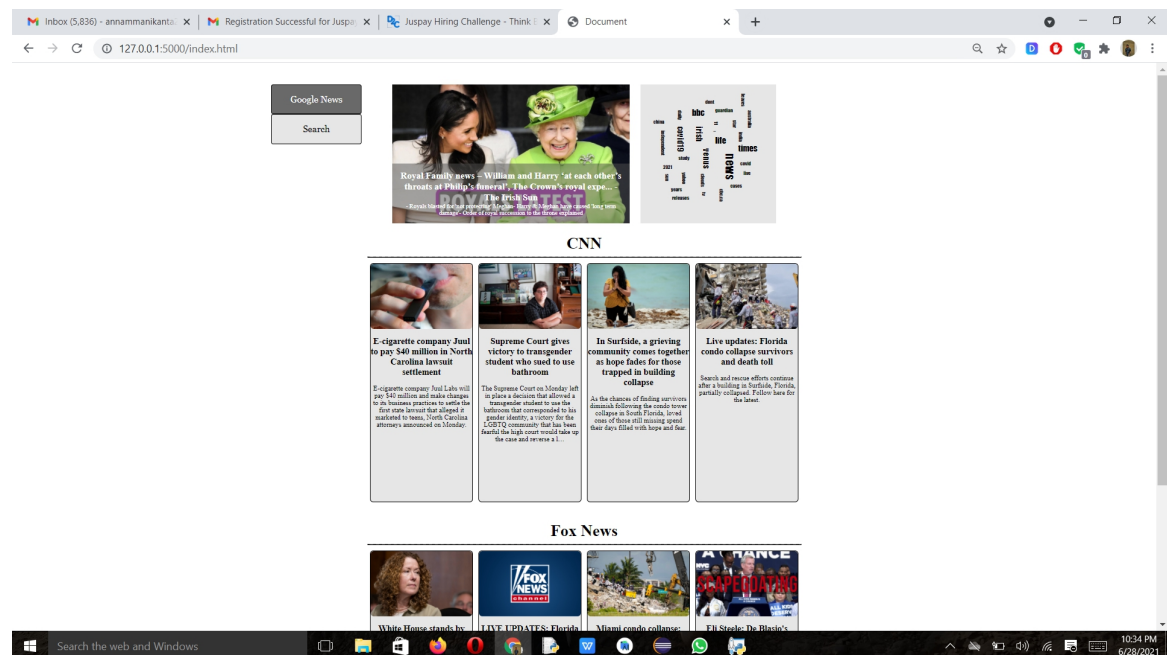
Inbox (5,836) - annammanikanta
Registration Successful for Juspa
Juspay Hiring Challenge - Think
Document
127.0.0.1:5000/index.html

Google News
Search

Royal Family news – William and Harry 'at each other's throats at Philip's funeral', The Crown's royal expe... - The Irish Sun
- Royals blasted for not protecting Meghan; Harry & Meghan have caused 'long term damage'- Order of royal succession to the throne explained

bbc irish life times news covid19 venus china guardian 2021 study years releases cases

CNN

E-cigarette company Juul to pay $40 million in North Carolina lawsuit settlement
E-cigarette company Juul Labs will pay $40 million and make changes to its business practices to settle the first state lawsuit that alleged it marketed to teens, North Carolina attorneys announced on Monday.

Supreme Court gives victory to transgender student who sued to use bathroom
The Supreme Court on Monday left in place a decision that allowed a transgender student to use the bathroom that corresponded to his gender identity, a victory for the LGBTQ community that has been fearful the high court would take up the case and reverse a l...

In Surfside, a grieving community comes together as hope fades for those trapped in building collapse
As the chances of finding survivors diminish following the condo tower collapse in South Florida, loved ones of those still missing spend their days filled with hope and fear.

Live updates: Florida condo collapse survivors and death toll
Search and rescue efforts continue after a building in Surfside, Florida, partially collapsed. Follow here for the latest.

Fox News

White House stands by
LIVE UPDATES: Florida
Miami condo collapse:
Eli Steele: De Blasio's

Search the web and Windows
10:34 PM
6/28/2021